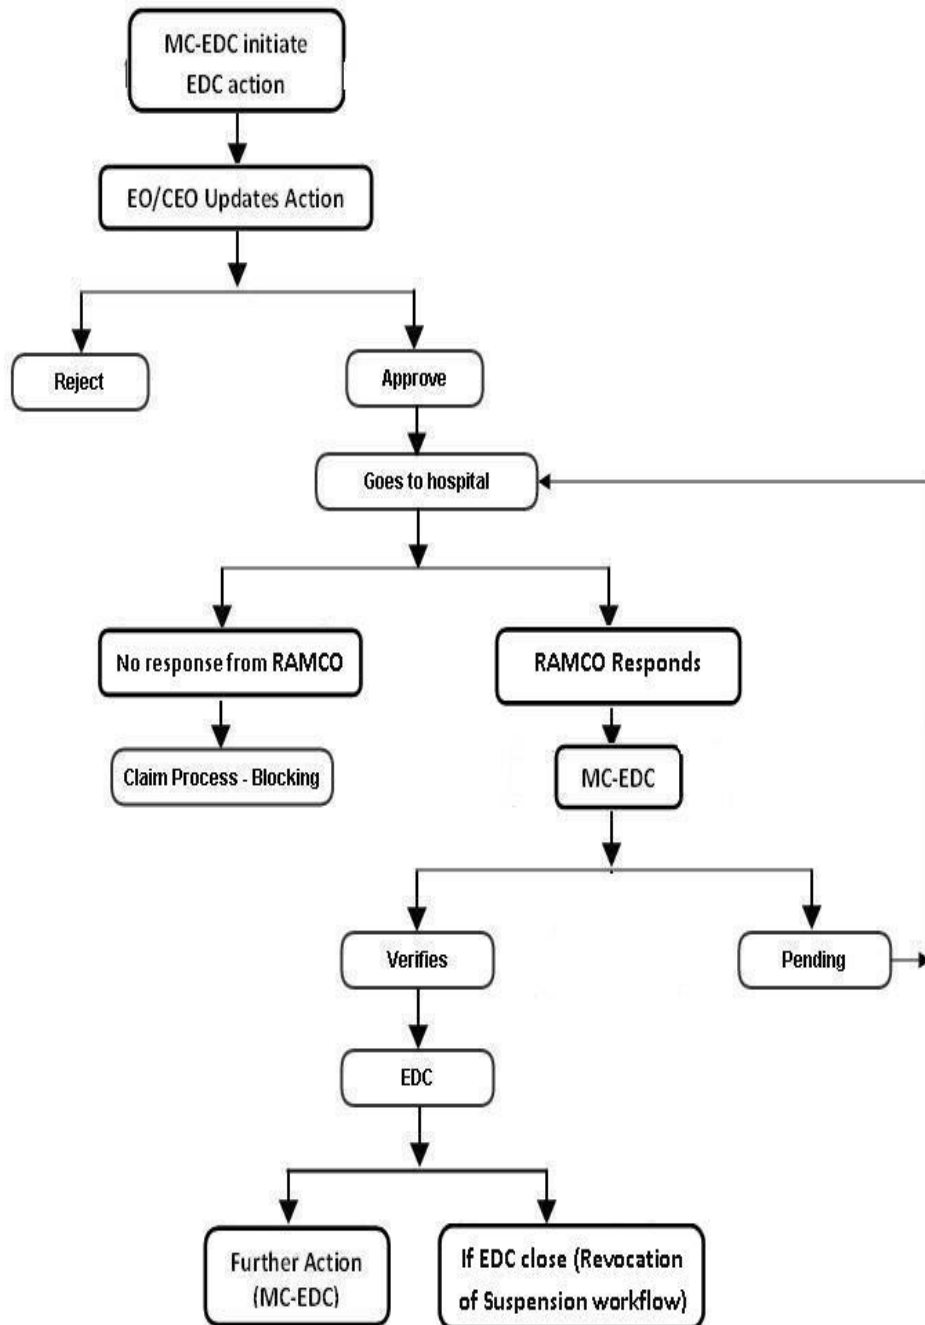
MC-EDC initiate EDC action

EO/CEO Updates Action

Reject

Approve

Goes to hospital

No response from RAMCO

RAMCO Responds

Claim Process - Blocking

MC-EDC

Verifies

Pending

EDC

Further Action (MC-EDC)

If EDC close (Revocation of Suspension workflow)